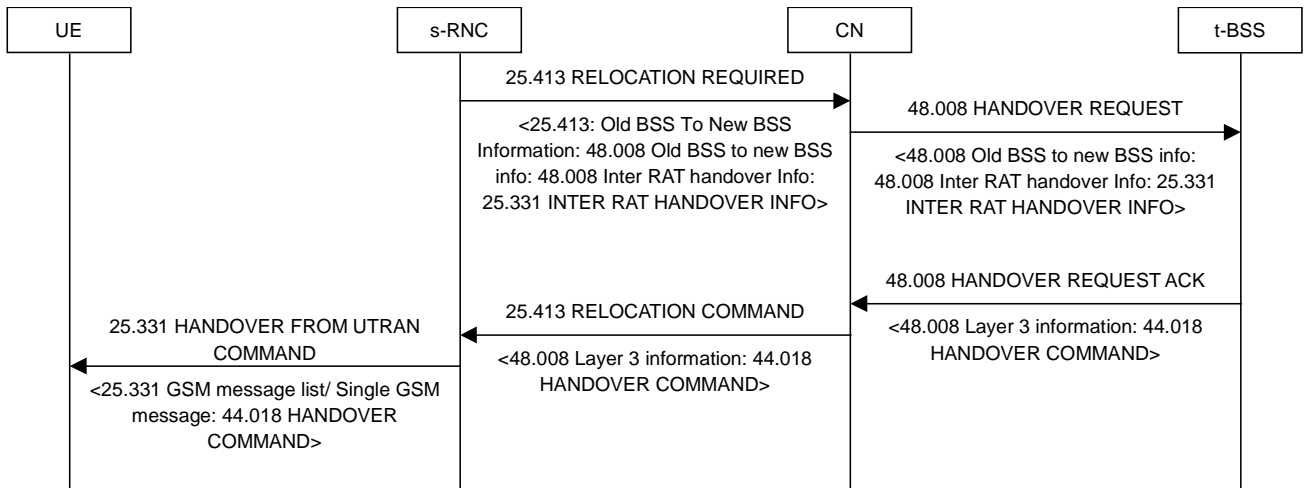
UE

s-RNC

CN

t-BSS

25.413 RELOCATION REQUIRED

<25.413: Old BSS To New BSS Information: 48.008 Old BSS to new BSS info: 48.008 Inter RAT handover Info: 25.331 INTER RAT HANDOVER INFO>

48.008 HANDOVER REQUEST

<48.008 Old BSS to new BSS info: 48.008 Inter RAT handover Info: 25.331 INTER RAT HANDOVER INFO>

48.008 HANDOVER REQUEST ACK

<48.008 Layer 3 information: 44.018 HANDOVER COMMAND>

25.413 RELOCATION COMMAND

<48.008 Layer 3 information: 44.018 HANDOVER COMMAND>

25.331 HANDOVER FROM UTRAN COMMAND

<25.331 GSM message list/ Single GSM message: 44.018 HANDOVER COMMAND>